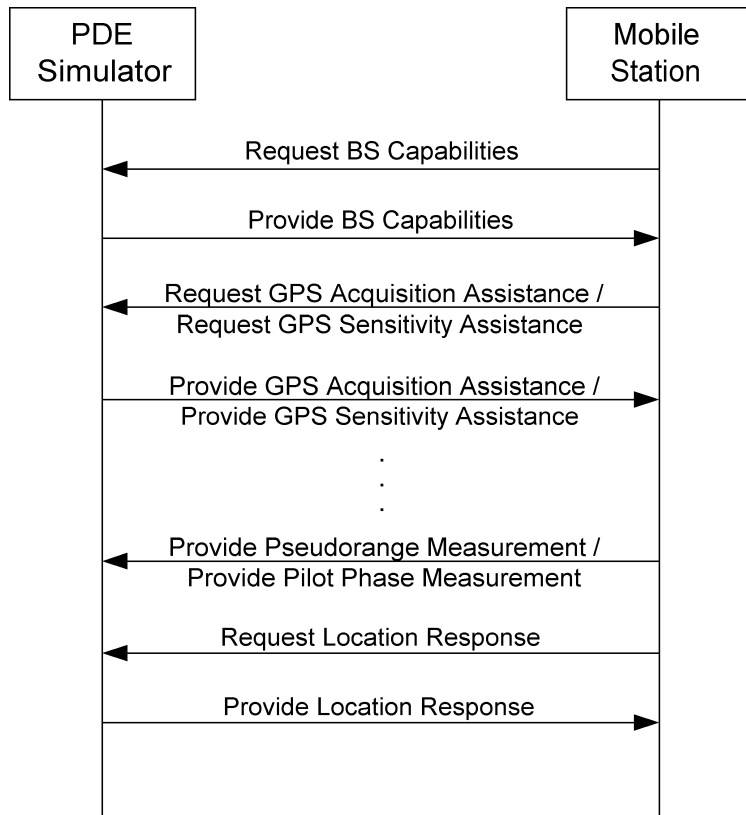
PDE Simulator

Mobile Station

Request BS Capabilities

Provide BS Capabilities

Request GPS Acquisition Assistance / Request GPS Sensitivity Assistance

Provide GPS Acquisition Assistance / Provide GPS Sensitivity Assistance

.
.
.

Provide Pseudorange Measurement / Provide Pilot Phase Measurement

Request Location Response

Provide Location Response